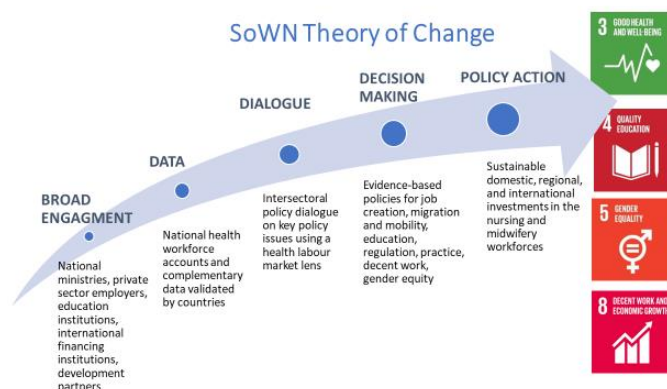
SoWN Theory of Change

BROAD ENGAGMENT

National ministries, private sector employers, education institutions, international financing institutions, development partners

DATA

National health workforce accounts and complementary data validated by countries

DIALOGUE

Intersectoral policy dialogue on key policy issues using a health labour market lens

DECISION MAKING

Evidence-based policies for job creation, migration and mobility, education, regulation, practice, decent work, gender equity

POLICY ACTION

Sustainable domestic, regional, and international investments in the nursing and midwifery workforces

3 GOOD HEALTH AND WELL-BEING

4 QUALITY EDUCATION

5 GENDER EQUALITY

8 DECENT WORK AND ECONOMIC GROWTH